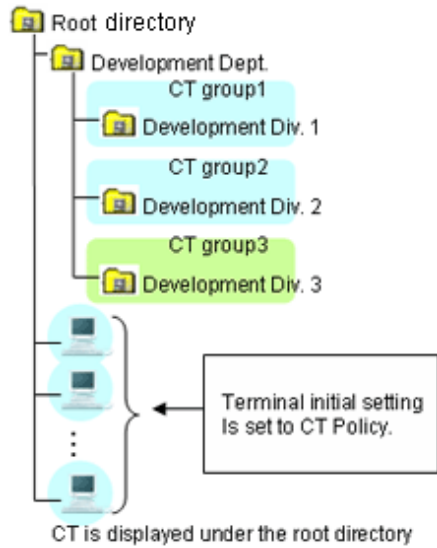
Root directory

Development Dept.

CT group1

Development Div. 1

CT group2

Development Div. 2

CT group3

Development Div. 3

Terminal initial setting Is set to CT Policy.

CT is displayed under the root directory